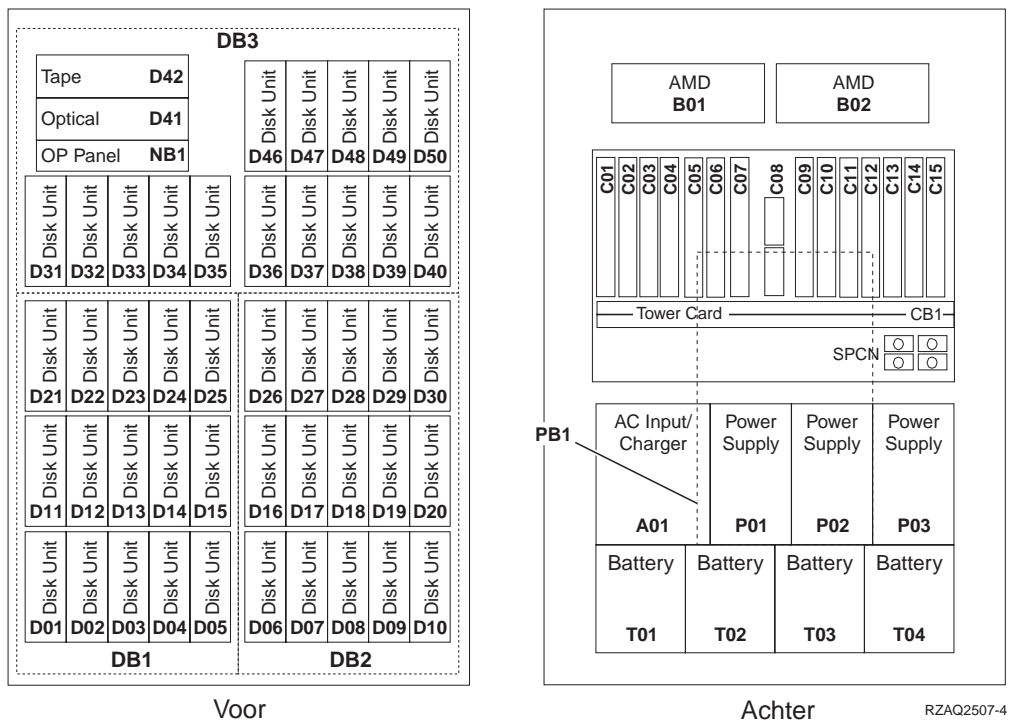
DB3

Tape D42

Optical D41

OP Panel NB1

Disk Unit D46
Disk Unit D47
Disk Unit D48
Disk Unit D49
Disk Unit D50

Disk Unit D31
Disk Unit D32
Disk Unit D33
Disk Unit D34
Disk Unit D35

Disk Unit D36
Disk Unit D37
Disk Unit D38
Disk Unit D39
Disk Unit D40

Disk Unit D21
Disk Unit D22
Disk Unit D23
Disk Unit D24
Disk Unit D25

Disk Unit D26
Disk Unit D27
Disk Unit D28
Disk Unit D29
Disk Unit D30

Disk Unit D11
Disk Unit D12
Disk Unit D13
Disk Unit D14
Disk Unit D15

Disk Unit D16
Disk Unit D17
Disk Unit D18
Disk Unit D19
Disk Unit D20

Disk Unit D01
Disk Unit D02
Disk Unit D03
Disk Unit D04
Disk Unit D05

Disk Unit D06
Disk Unit D07
Disk Unit D08
Disk Unit D09
Disk Unit D10

DB1 DB2

Voor

AMD B01

AMD B02

C01 C02 C03 C04 C05 C06 C07 C08 C09 C10 C11 C12 C13 C14 C15

Tower Card CB1

SPCN

PB1

AC Input/ Charger A01

Power Supply P01

Power Supply P02

Power Supply P03

Battery T01

Battery T02

Battery T03

Battery T04

Achter

RZAQ2507-4